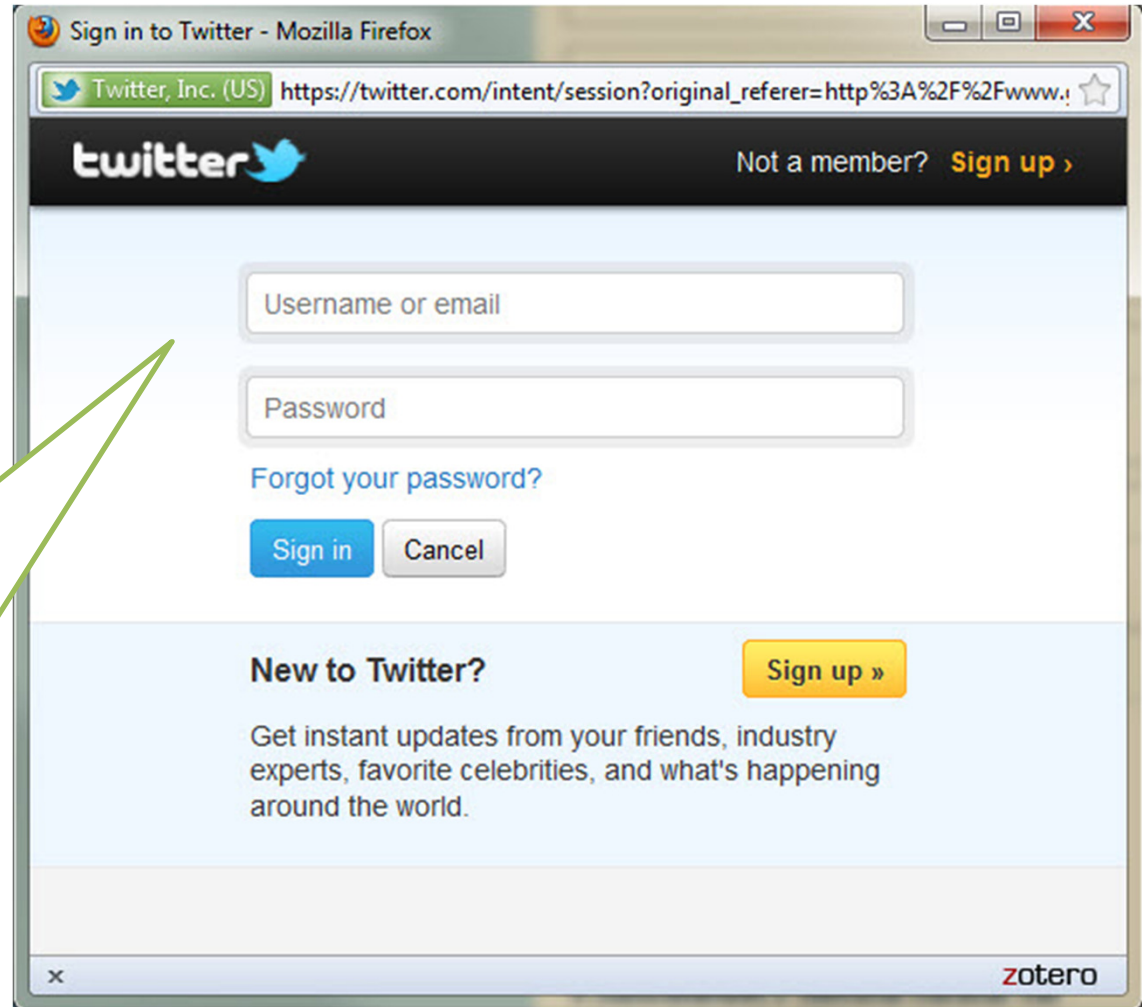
Sign in to Twitter - Mozilla Firefox

Twitter, Inc. (US) https://twitter.com/intent/session?original_referer=http%3A%2F%2Fwww.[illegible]

twitter

Not a member? Sign up ›

Username or email

Password

Forgot your password?

Sign in Cancel

New to Twitter?

Sign up »

Get instant updates from your friends, industry experts, favorite celebrities, and what's happening around the world.

×

zotero